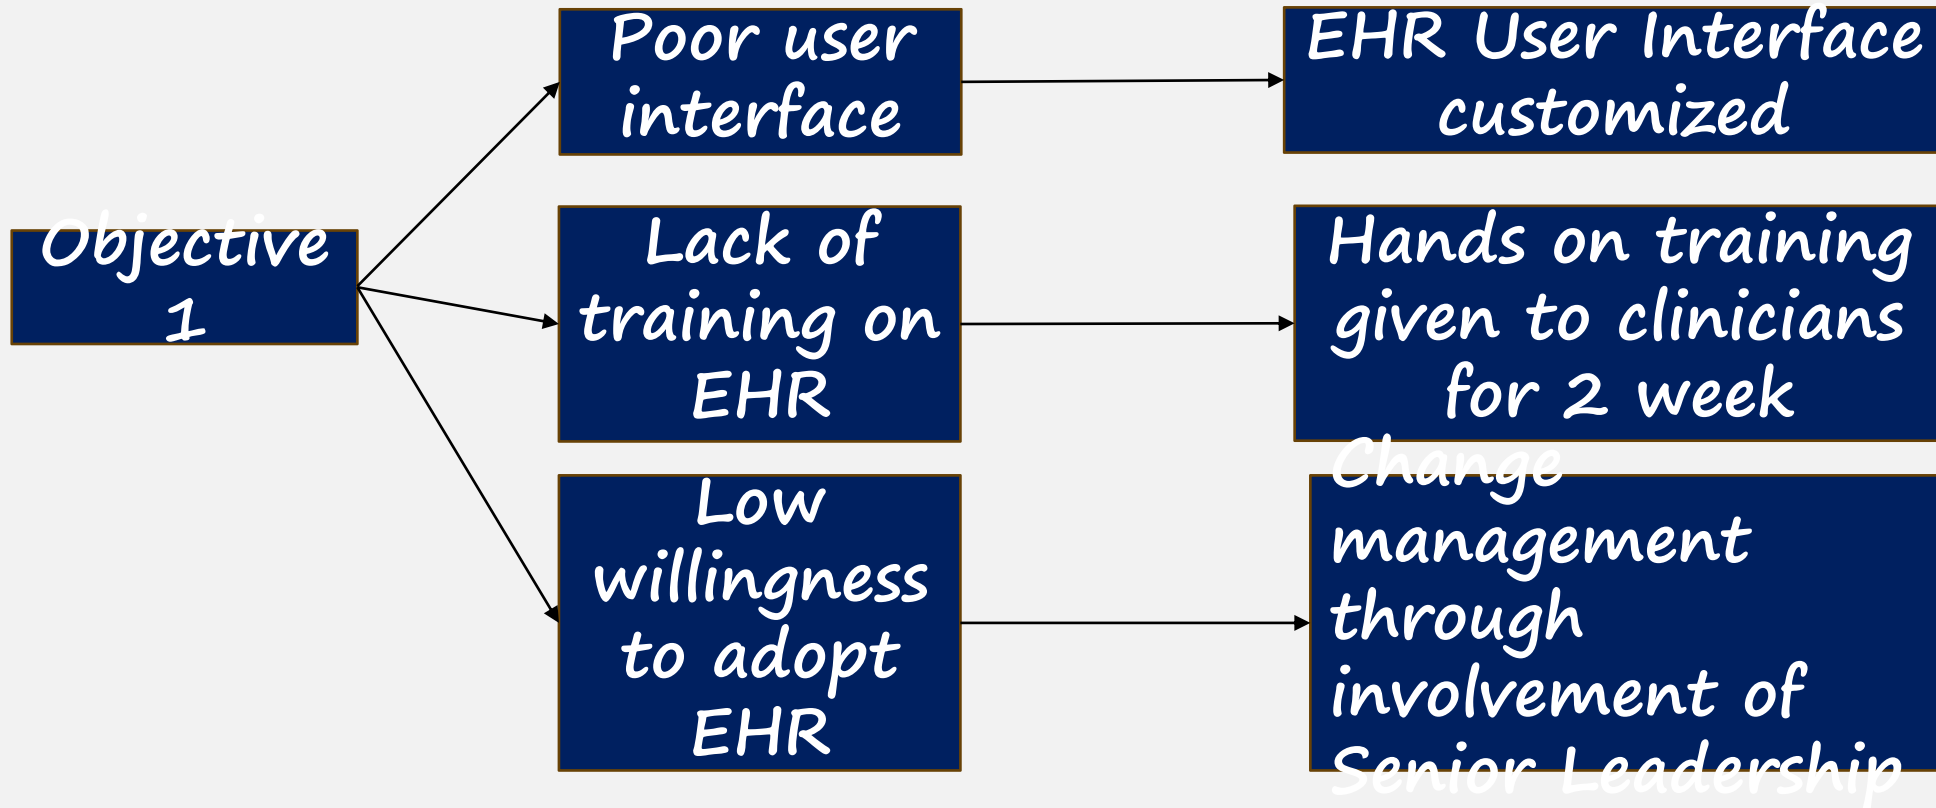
Objective 1

Poor user interface

EHR User Interface customized

Lack of training on EHR

Hands on training given to clinicians for 2 week

Low willingness to adopt EHR

Change management through involvement of Senior Leadership